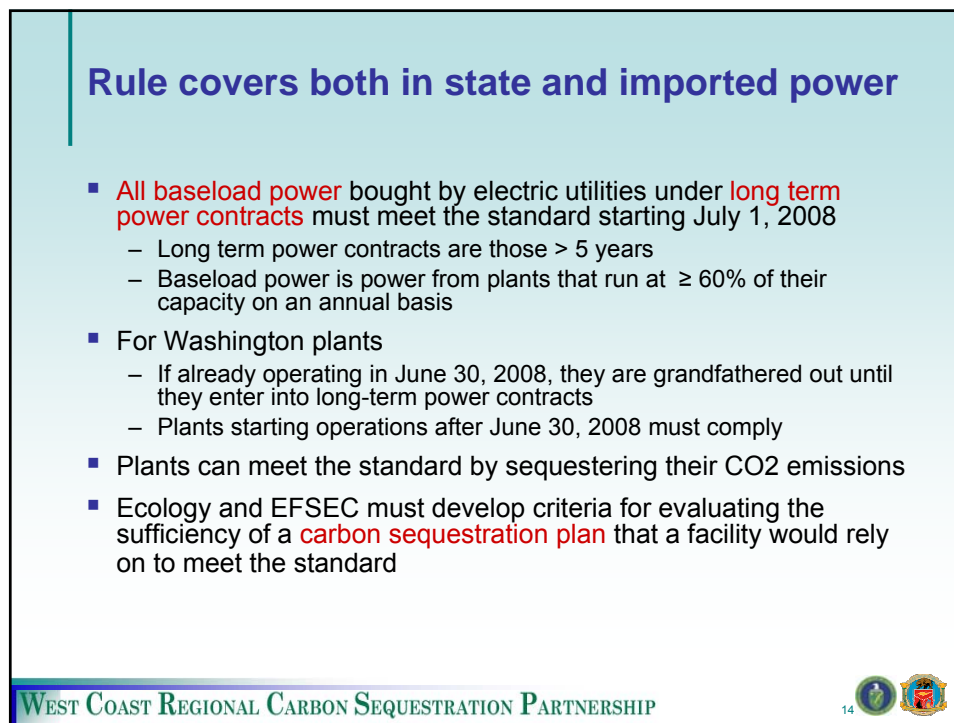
Rule covers both in state and imported power

All baseload power bought by electric utilities under long term power contracts must meet the standard starting July 1, 2008

– Long term power contracts are those > 5 years

– Baseload power is power from plants that run at ≥ 60% of their capacity on an annual basis

For Washington plants

– If already operating in June 30, 2008, they are grandfathered out until they enter into long-term power contracts

– Plants starting operations after June 30, 2008 must comply

Plants can meet the standard by sequestering their CO2 emissions

Ecology and EFSEC must develop criteria for evaluating the sufficiency of a carbon sequestration plan that a facility would rely on to meet the standard

West Coast Regional Carbon Sequestration Partnership

14